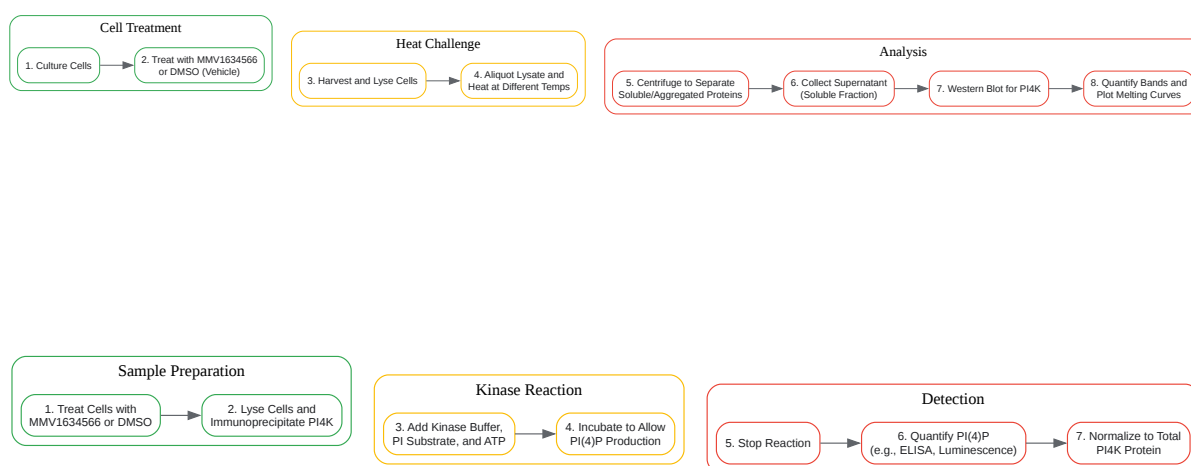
Cell Treatment

1. Culture Cells

2. Treat with MMV1634566 or DMSO (Vehicle)

Heat Challenge

3. Harvest and Lyse Cells

4. Aliquot Lysate and Heat at Different Temps

Analysis

5. Centrifuge to Separate Soluble/Aggregated Proteins

6. Collect Supernatant (Soluble Fraction)

7. Western Blot for PI4K

8. Quantify Bands and Plot Melting Curves

Sample Preparation

1. Treat Cells with MMV1634566 or DMSO

2. Lyse Cells and Immunoprecipitate PI4K

Kinase Reaction

3. Add Kinase Buffer, PI Substrate, and ATP

4. Incubate to Allow PI(4)P Production

Detection

5. Stop Reaction

6. Quantify PI(4)P (e.g., ELISA, Luminescence)

7. Normalize to Total PI4K Protein